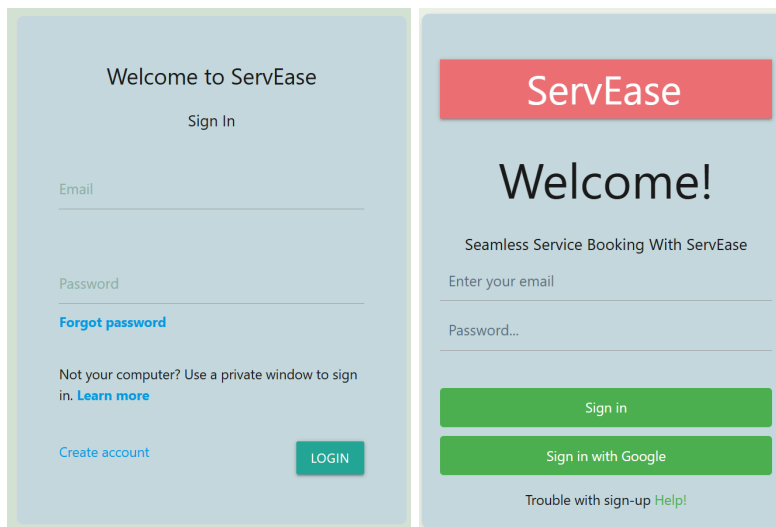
Welcome to ServEase

Sign In

Email

Password

Forgot password

Not your computer? Use a private window to sign in. Learn more

Create account

LOGIN

ServEase

Welcome!

Seamless Service Booking With ServEase

Enter your email

Password...

Sign in

Sign in with Google

Trouble with sign-up Help!